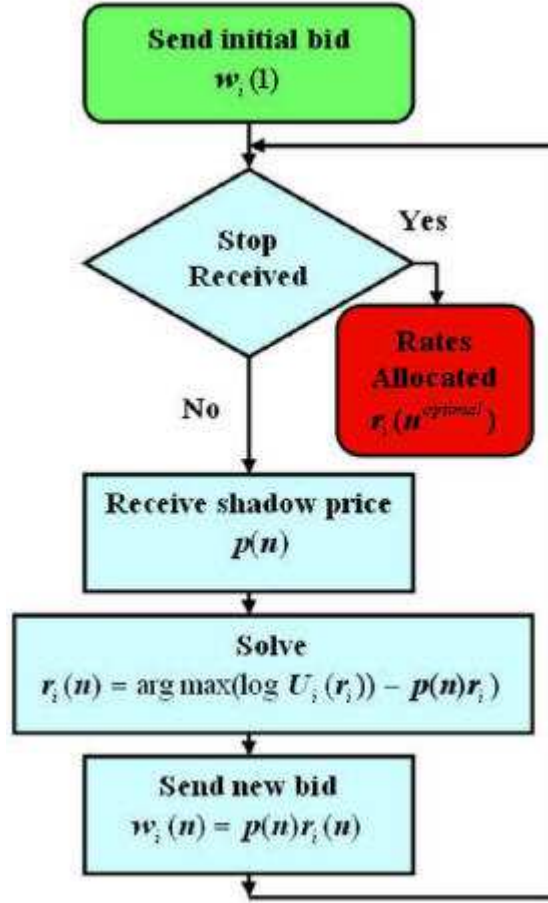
Send initial bid
$w_i(1)$

Stop Received

Yes

Rates Allocated
$r_i(n^{optimal})$

No

Receive shadow price
$p(n)$

Solve
$r_i(n) = \arg\max(\log U_i(r_i)) - p(n)r_i)$

Send new bid
$w_i(n) = p(n)r_i(n)$